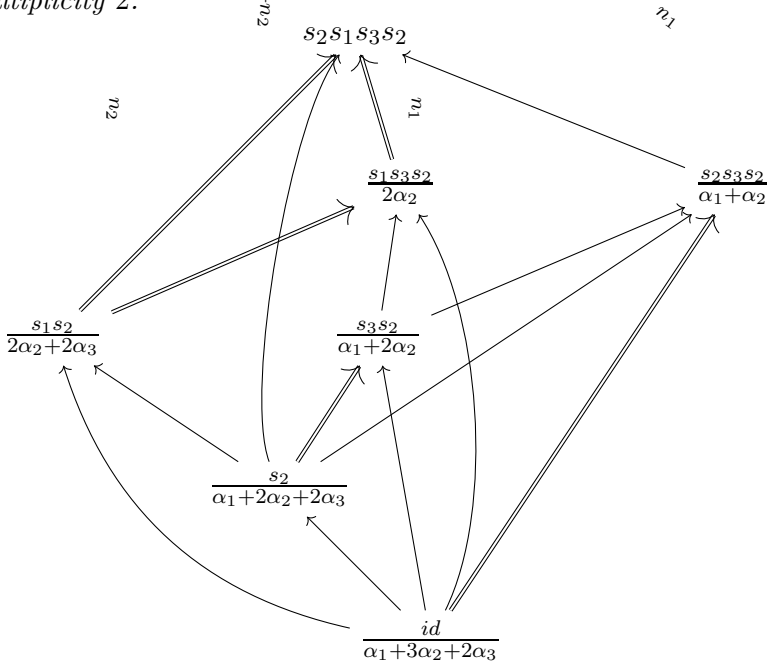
ultiplicity 2.

$n_2$

$n_1$

$s_2s_1s_3s_2$

$n_2$

$n_1$

$\frac{s_1s_3s_2}{2\alpha_2}$

$\frac{s_2s_3s_2}{\alpha_1+\alpha_2}$

$\frac{s_1s_2}{2\alpha_2+2\alpha_3}$

$\frac{s_3s_2}{\alpha_1+2\alpha_2}$

$\frac{s_2}{\alpha_1+2\alpha_2+2\alpha_3}$

$\frac{id}{\alpha_1+3\alpha_2+2\alpha_3}$